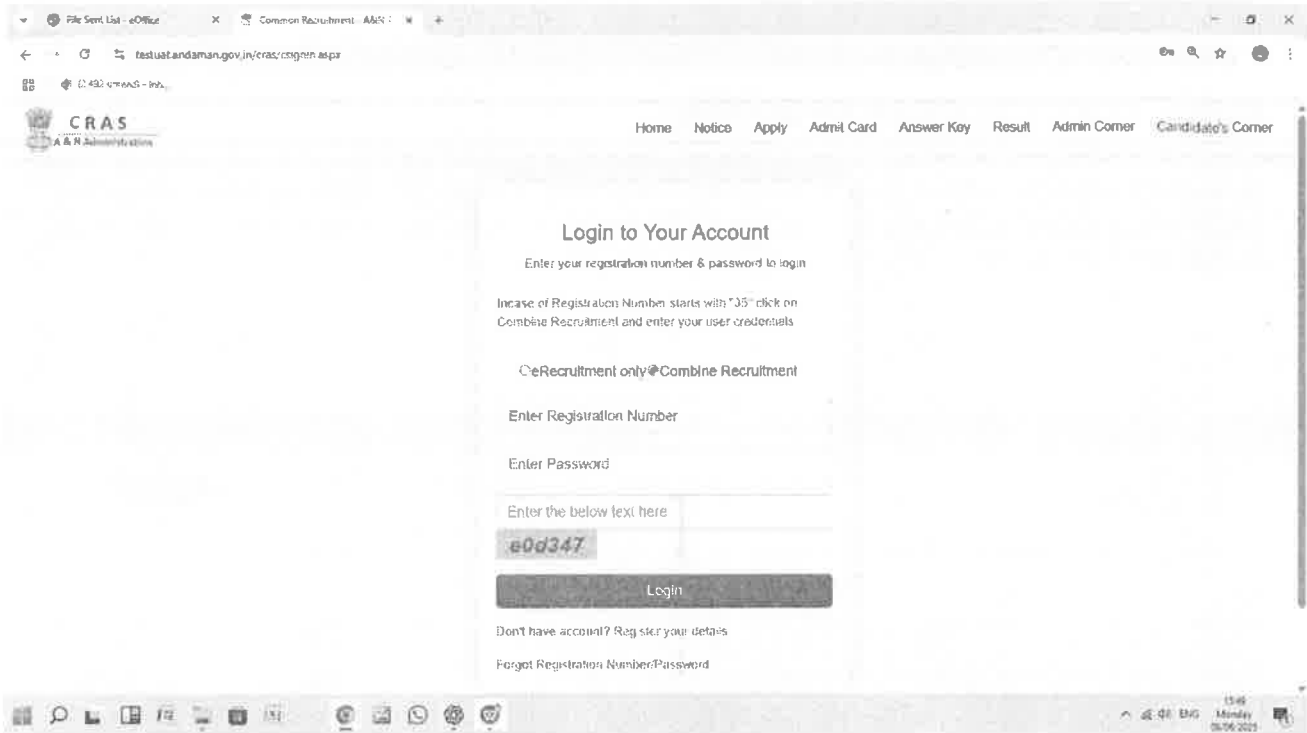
File Sent List - eOffice
Common Recruitment - A&N
testuat.andaman.gov.in/cras/csignin.aspx
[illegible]

CRAS
A & N Administration

Home Notice Apply Admit Card Answer Key Result Admin Corner Candidate's Corner

Login to Your Account

Enter your registration number & password to login

Incase of Registration Number starts with "05" click on Combine Recruitment and enter your user credentials

eRecruitment only Combine Recruitment

Enter Registration Number

Enter Password

Enter the below text here

e0d347

Login

Don't have account? Register your details

Forgot Registration Number/Password

ENG 15:46 Monday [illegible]